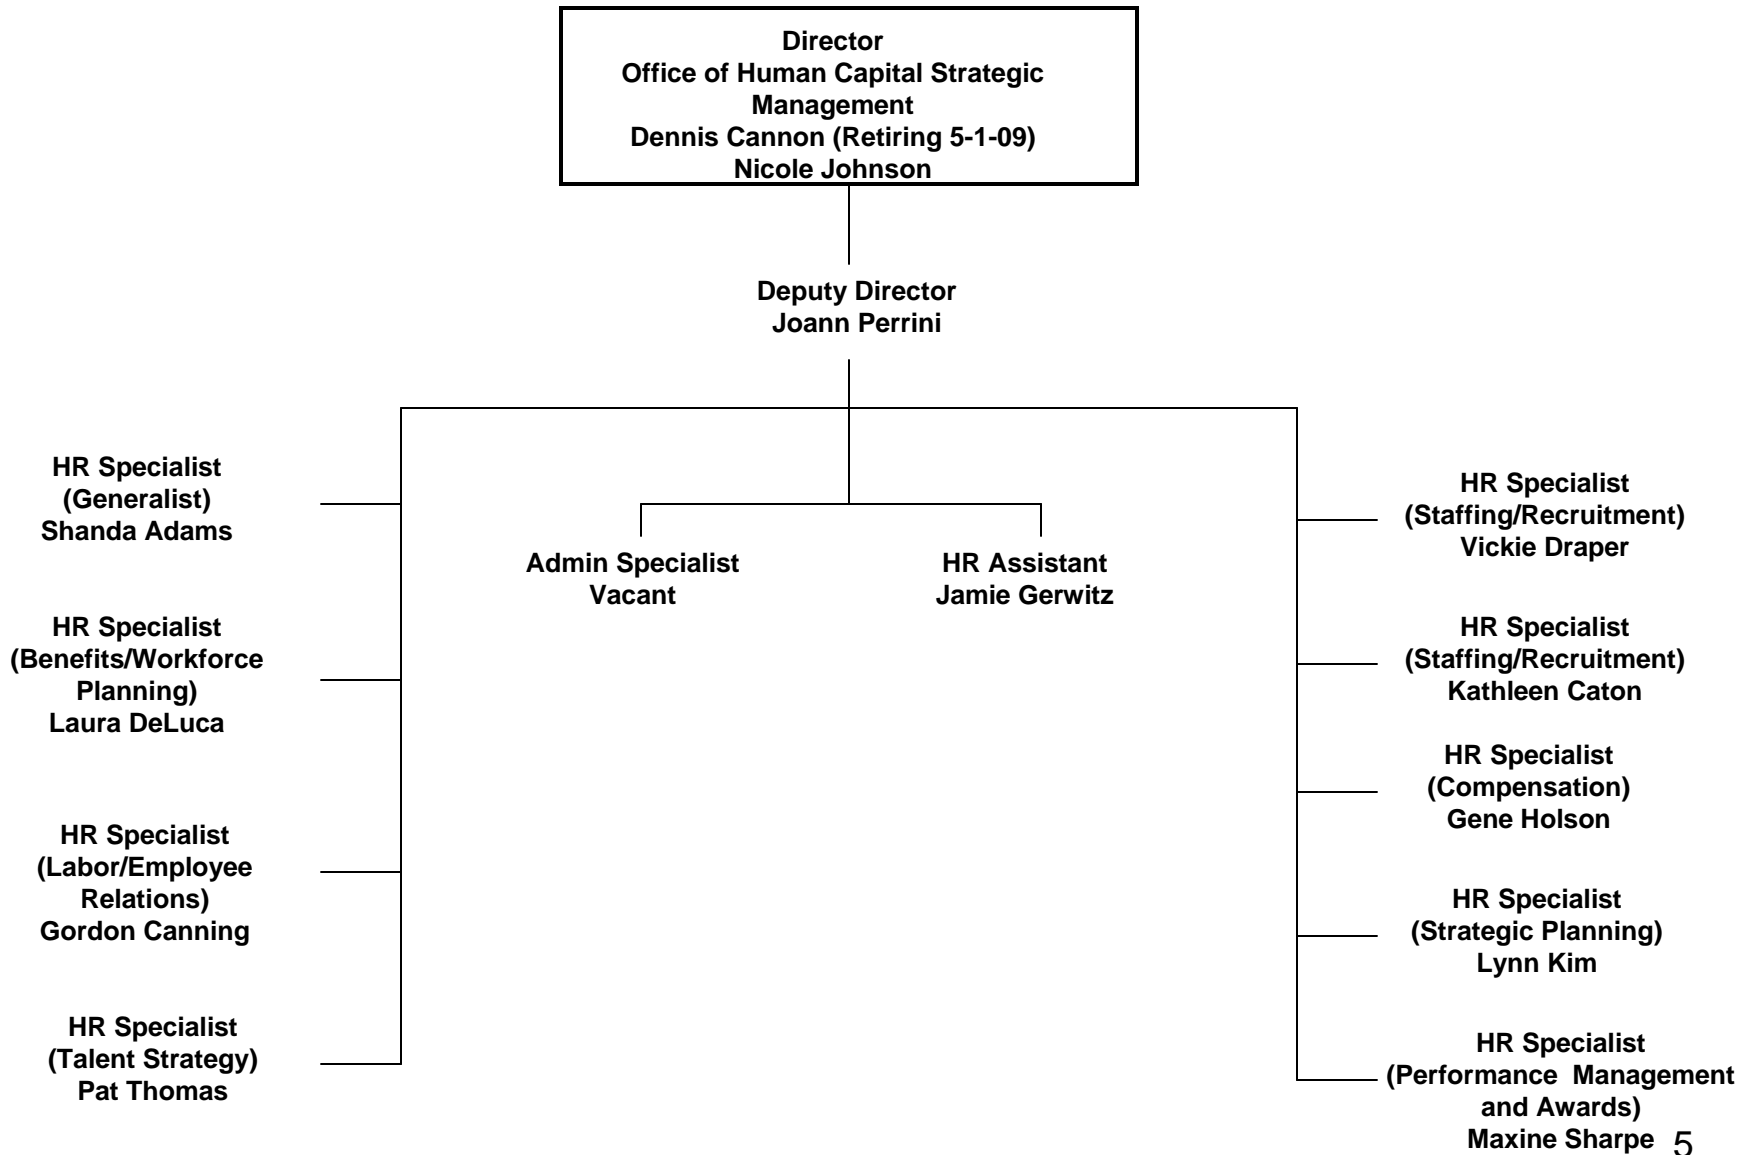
Director
Office of Human Capital Strategic Management
Dennis Cannon (Retiring 5-1-09)
Nicole Johnson

Deputy Director
Joann Perrini

HR Specialist
(Generalist)
Shanda Adams

HR Specialist
(Benefits/Workforce Planning)
Laura DeLuca

HR Specialist
(Labor/Employee Relations)
Gordon Canning

HR Specialist
(Talent Strategy)
Pat Thomas

Admin Specialist
Vacant

HR Assistant
Jamie Gerwitz

HR Specialist
(Staffing/Recruitment)
Vickie Draper

HR Specialist
(Staffing/Recruitment)
Kathleen Caton

HR Specialist
(Compensation)
Gene Holson

HR Specialist
(Strategic Planning)
Lynn Kim

HR Specialist
(Performance Management and Awards)
Maxine Sharpe

5